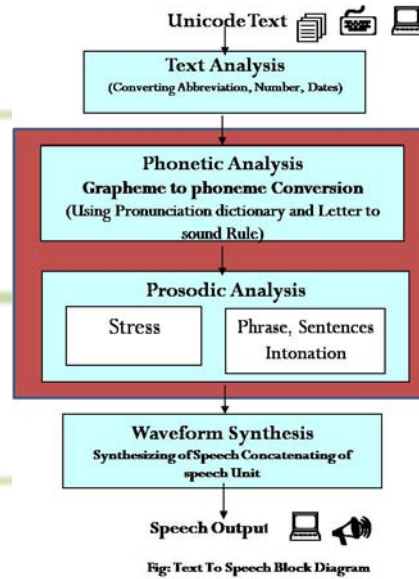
Unicode Text

Text Analysis
(Converting Abbreviation, Number, Dates)

Phonetic Analysis
Grapheme to phoneme Conversion
(Using Pronunciation dictionary and Letter to sound Rule)

Prosodic Analysis

Stress

Phrase, Sentences Intonation

Waveform Synthesis
Synthesizing of Speech Concatenating of speech Unit

Speech Output

Fig: Text To Speech Block Diagram